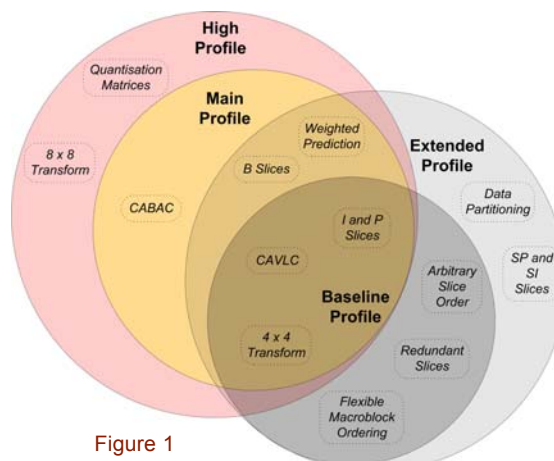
High Profile

Quantisation Matrices

Main Profile

8 x 8 Transform

Weighted Prediction

Extended Profile

B Slices

CABAC

Data Partitioning

I and P Slices

SP and SI Slices

CAVLC

Arbitrary Slice Order

Baseline Profile

4 x 4 Transform

Redundant Slices

Flexible Macroblock Ordering

Figure 1